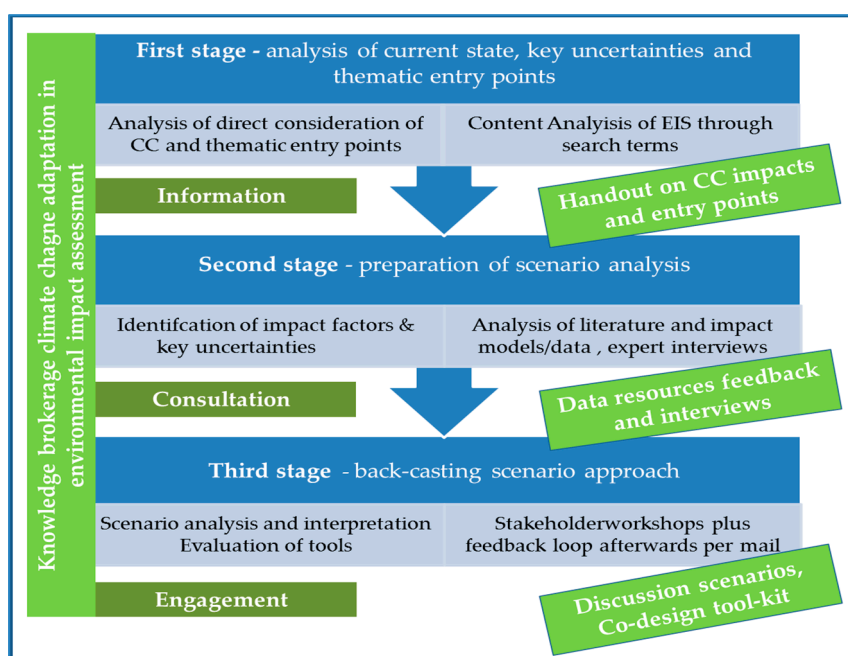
Knowledge brokerage climate chagne adaptation in environmental impact assessment

First stage - analysis of current state, key uncertainties and thematic entry points

Analysis of direct consideration of CC and thematic entry points

Content Analiysis of EIS through search terms

Information

Handout on CC impacts and entry points

Second stage - preparation of scenario analysis

Identifcation of impact factors & key uncertainties

Analysis of literature and impact models/data , expert interviews

Consultation

Data resources feedback and interviews

Third stage - back-casting scenario approach

Scenario analysis and interpretation Evaluation of tools

Stakeholderworkshops plus feedback loop afterwards per mail

Engagement

Discussion scenarios, Co-design tool-kit